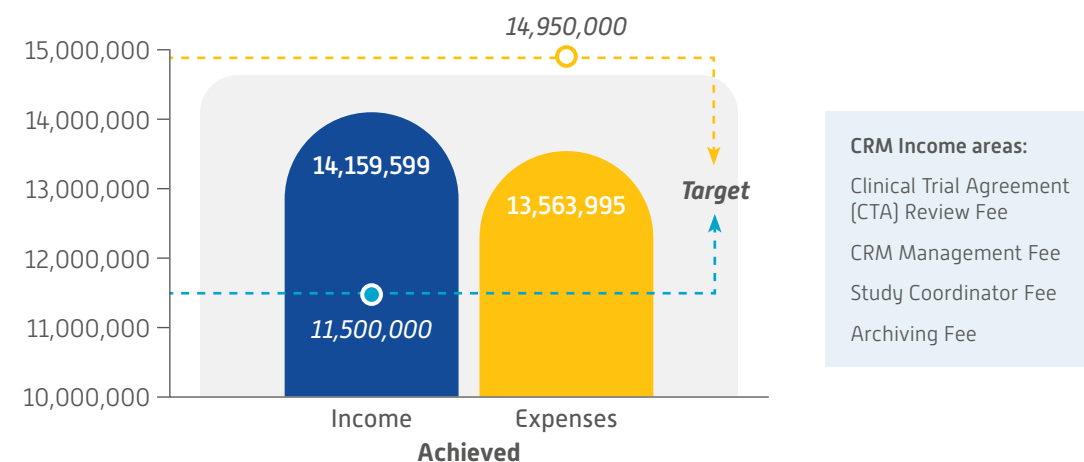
14,950,000

15,000,000
14,000,000
13,000,000
12,000,000
11,000,000
10,000,000

14,159,599

13,563,995

Target

11,500,000

Income
Expenses
Achieved

CRM Income areas:

Clinical Trial Agreement (CTA) Review Fee

CRM Management Fee

Study Coordinator Fee

Archiving Fee